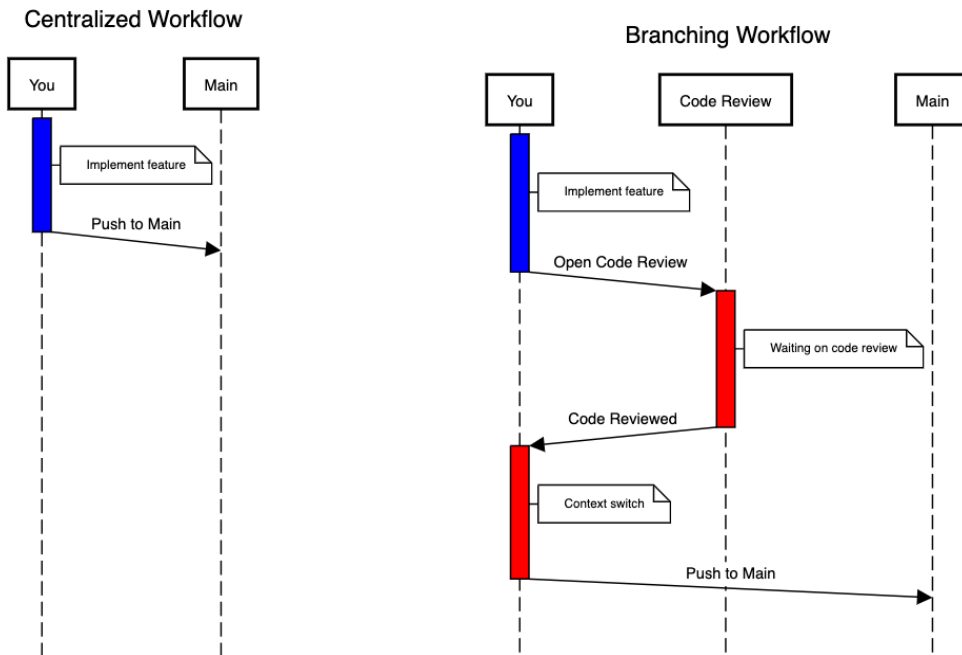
Centralized Workflow

You

Main

Implement feature

Push to Main

Branching Workflow

You

Code Review

Main

Implement feature

Open Code Review

Waiting on code review

Code Reviewed

Context switch

Push to Main